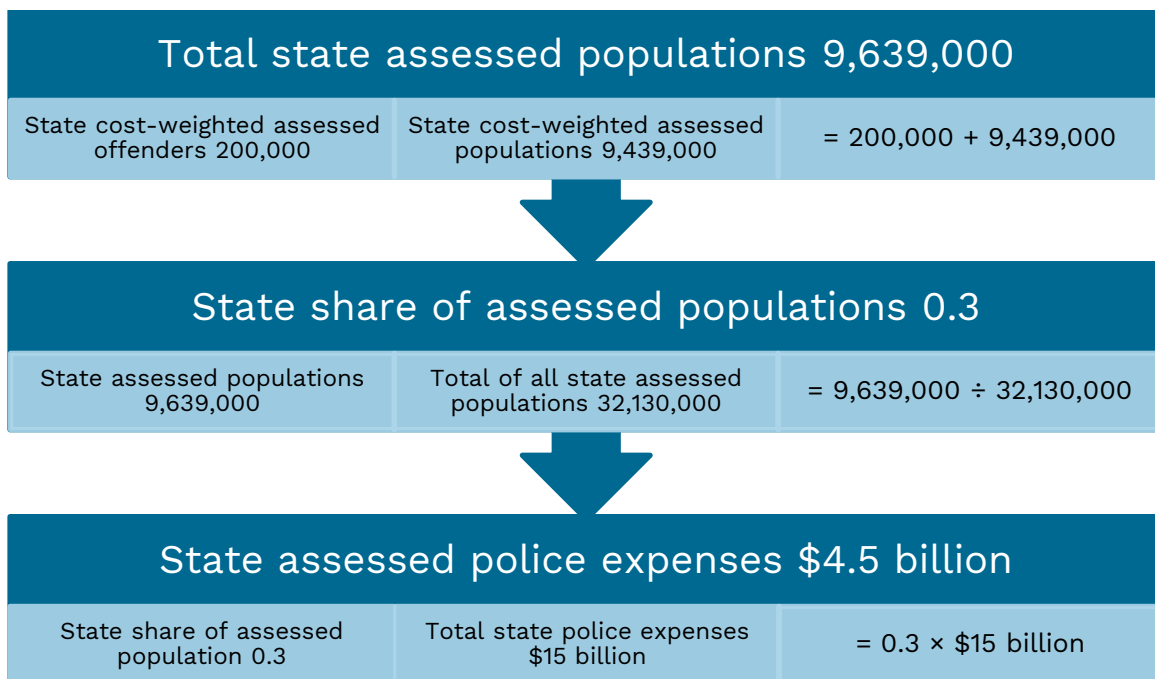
Total state assessed populations 9,639,000

| State cost-weighted assessed offenders 200,000 | State cost-weighted assessed populations 9,439,000 | = 200,000 + 9,439,000 |
|---|---|---|

State share of assessed populations 0.3

| State assessed populations 9,639,000 | Total of all state assessed populations 32,130,000 | = 9,639,000 ÷ 32,130,000 |
|---|---|---|

State assessed police expenses $4.5 billion

| State share of assessed population 0.3 | Total state police expenses $15 billion | = 0.3 × $15 billion |
|---|---|---|